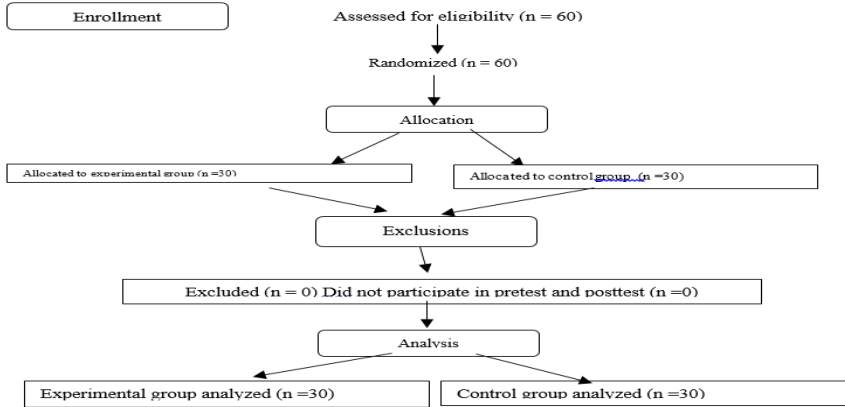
Enrollment

Assessed for eligibility (n = 60)

Randomized (n = 60)

Allocation

Allocated to experimental group (n =30)

Allocated to control group. (n =30)

Exclusions

Excluded (n = 0) Did not participate in pretest and posttest (n =0)

Analysis

Experimental group analyzed (n =30)

Control group analyzed (n =30)